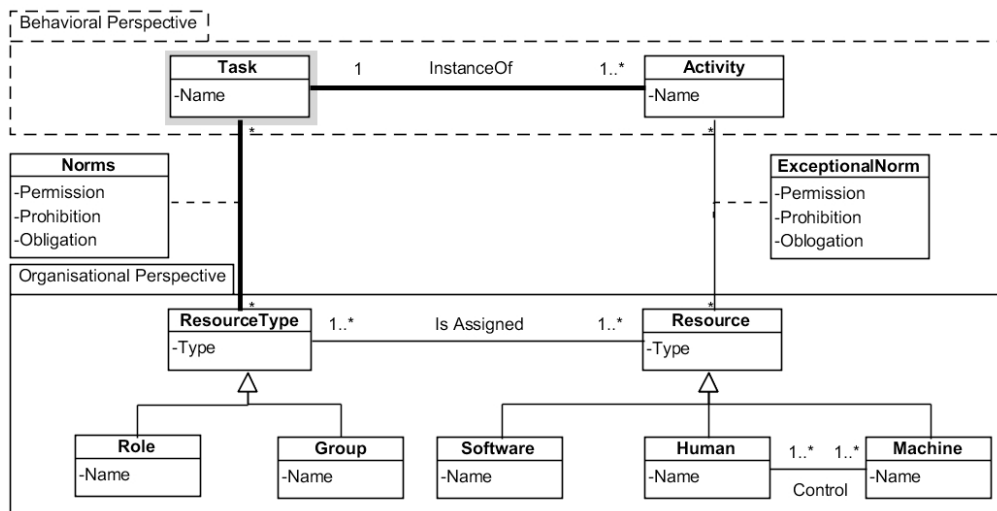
Behavioral Perspective

Task
-Name

1 InstanceOf 1..*

Activity
-Name

*

*

Norms
-Permission
-Prohibition
-Obligation

ExceptionalNorm
-Permission
-Prohibition
-Oblogation

Organisational Perspective

*

*

ResourceType
-Type

1..* Is Assigned 1..*

Resource
-Type

Role
-Name

Group
-Name

Software
-Name

Human
-Name

1..* 1..*
Control

Machine
-Name